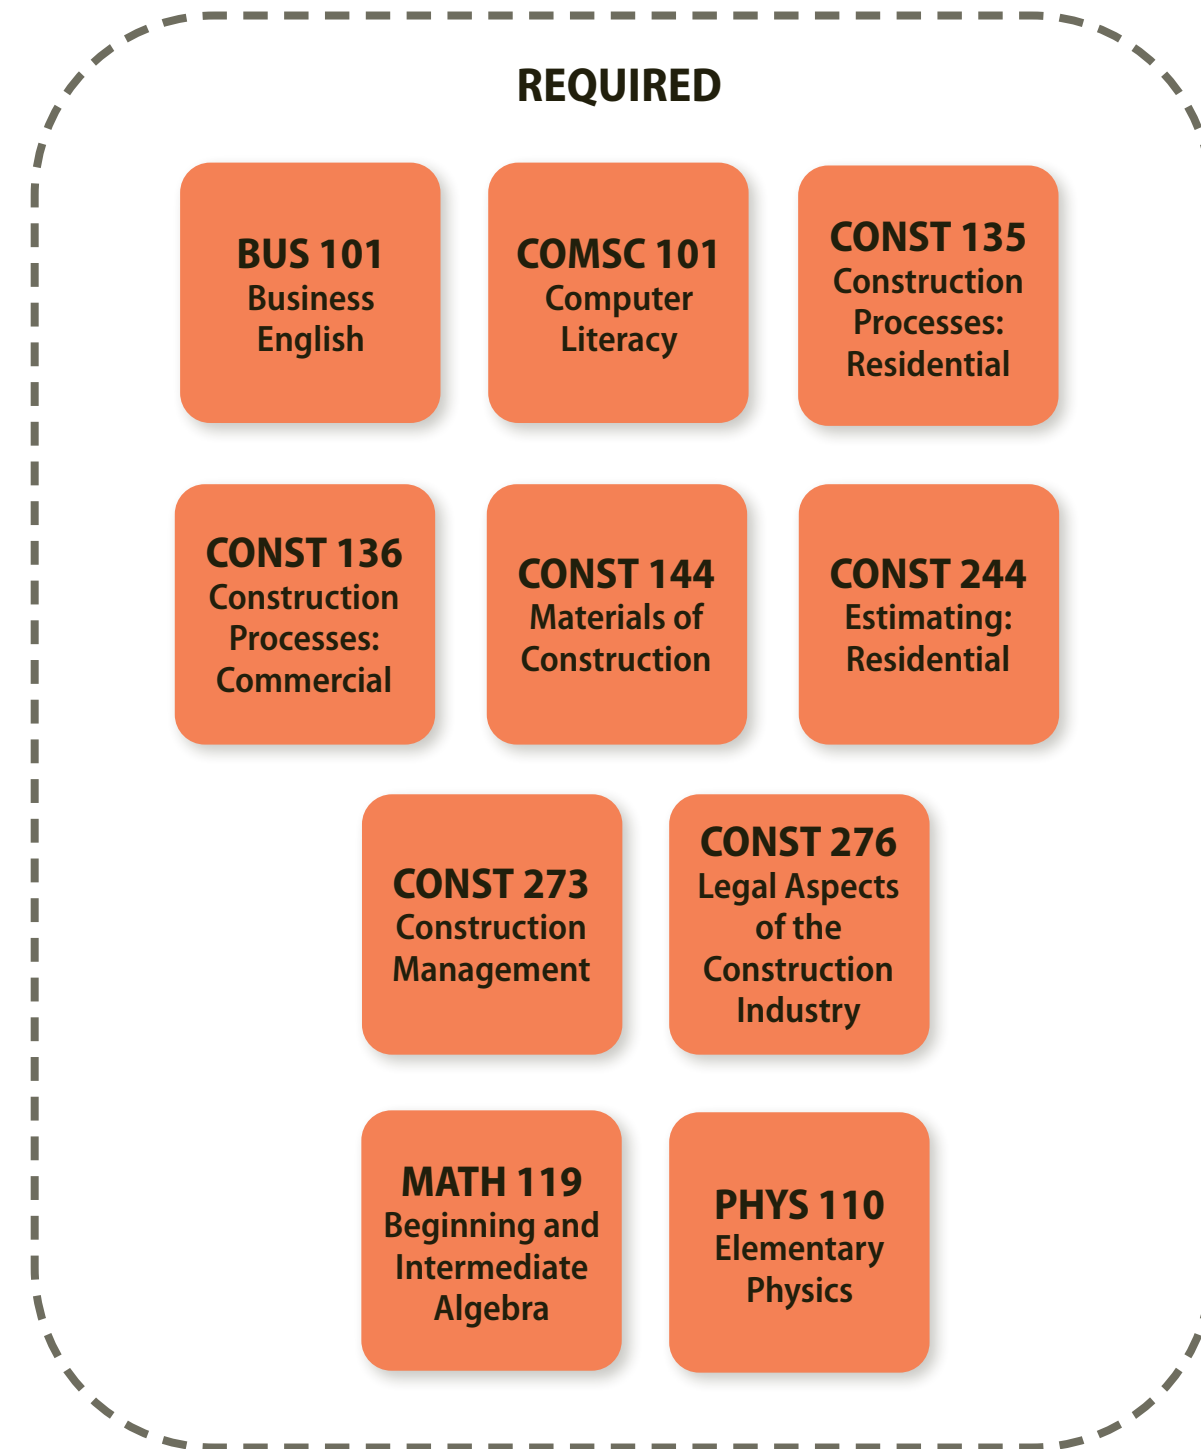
REQUIRED

BUS 101
Business English

COMSC 101
Computer Literacy

CONST 135
Construction Processes: Residential

CONST 136
Construction Processes: Commercial

CONST 144
Materials of Construction

CONST 244
Estimating: Residential

CONST 273
Construction Management

CONST 276
Legal Aspects of the Construction Industry

MATH 119
Beginning and Intermediate Algebra

PHYS 110
Elementary Physics